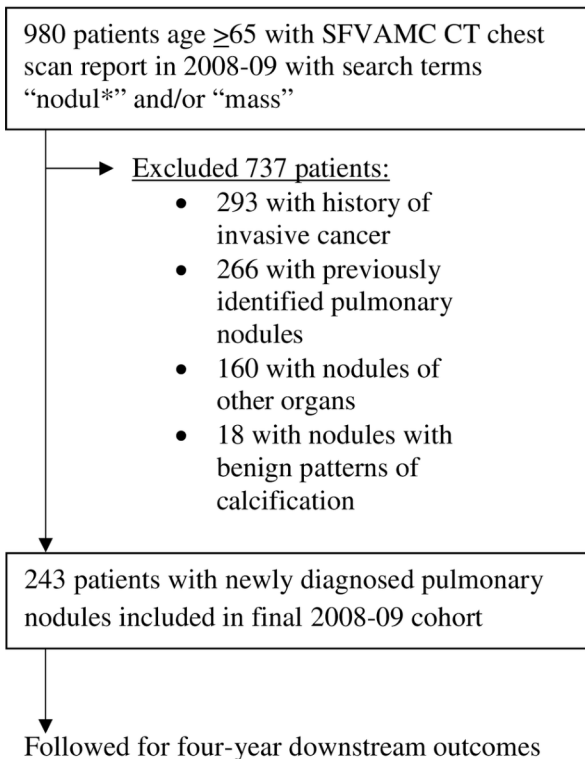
980 patients age $\geq$65 with SFVAMC CT chest scan report in 2008-09 with search terms "nodul*" and/or "mass"

Excluded 737 patients:

- 293 with history of invasive cancer
- 266 with previously identified pulmonary nodules
- 160 with nodules of other organs
- 18 with nodules with benign patterns of calcification

243 patients with newly diagnosed pulmonary nodules included in final 2008-09 cohort

Followed for four-year downstream outcomes